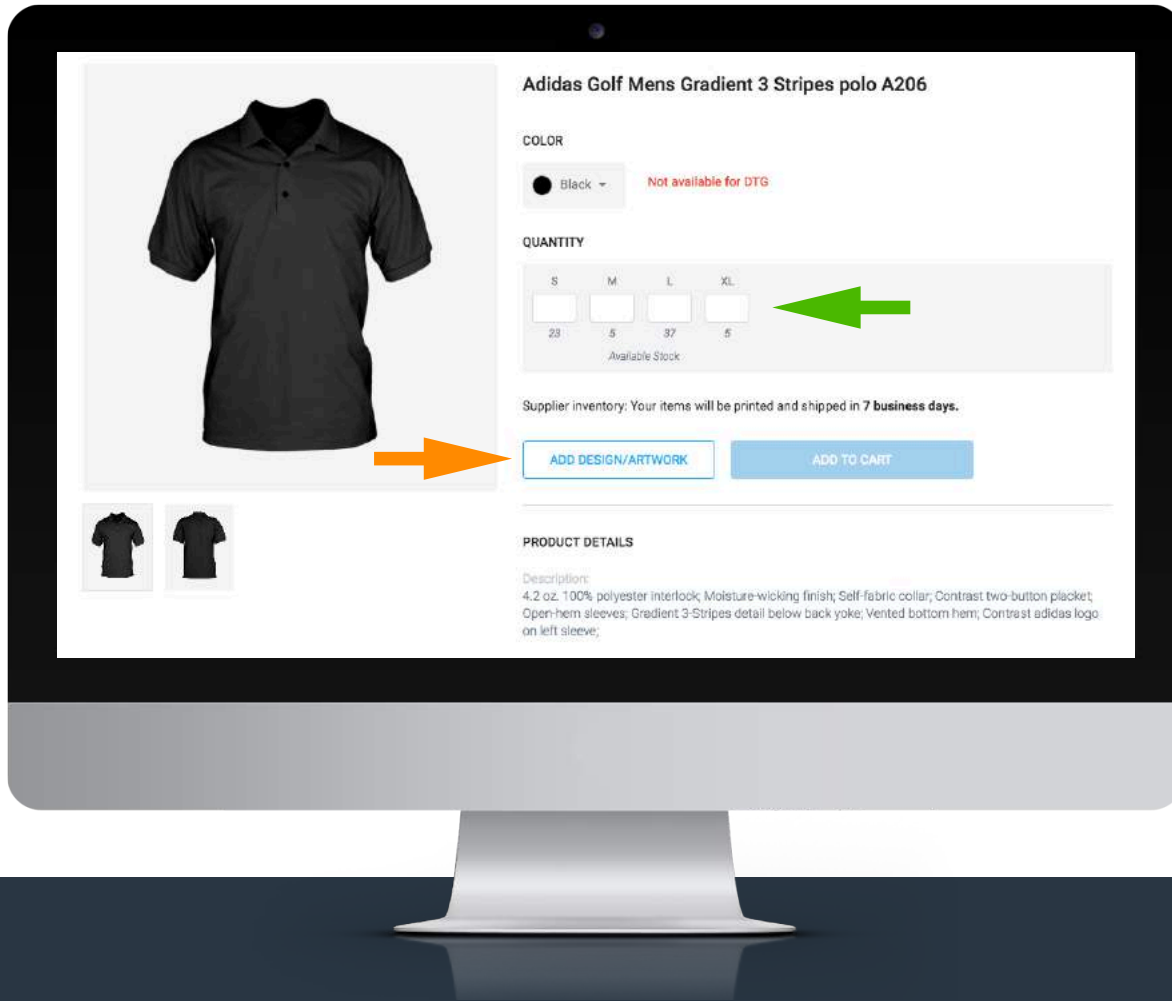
Adidas Golf Mens Gradient 3 Stripes polo A206

COLOR

Black

Not available for DTG

QUANTITY

| S | M | L | XL |
|---|---|---|---|
| | | | |
| 23 | 5 | 37 | 5 |

Available Stock

Supplier inventory: Your items will be printed and shipped in **7 business days.**

ADD DESIGN/ARTWORK

ADD TO CART

PRODUCT DETAILS

Description:
4.2 oz. 100% polyester interlock; Moisture-wicking finish; Self-fabric collar; Contrast two-button placket; Open-hem sleeves; Gradient 3-Stripes detail below back yoke; Vented bottom hem; Contrast adidas logo on left sleeve;